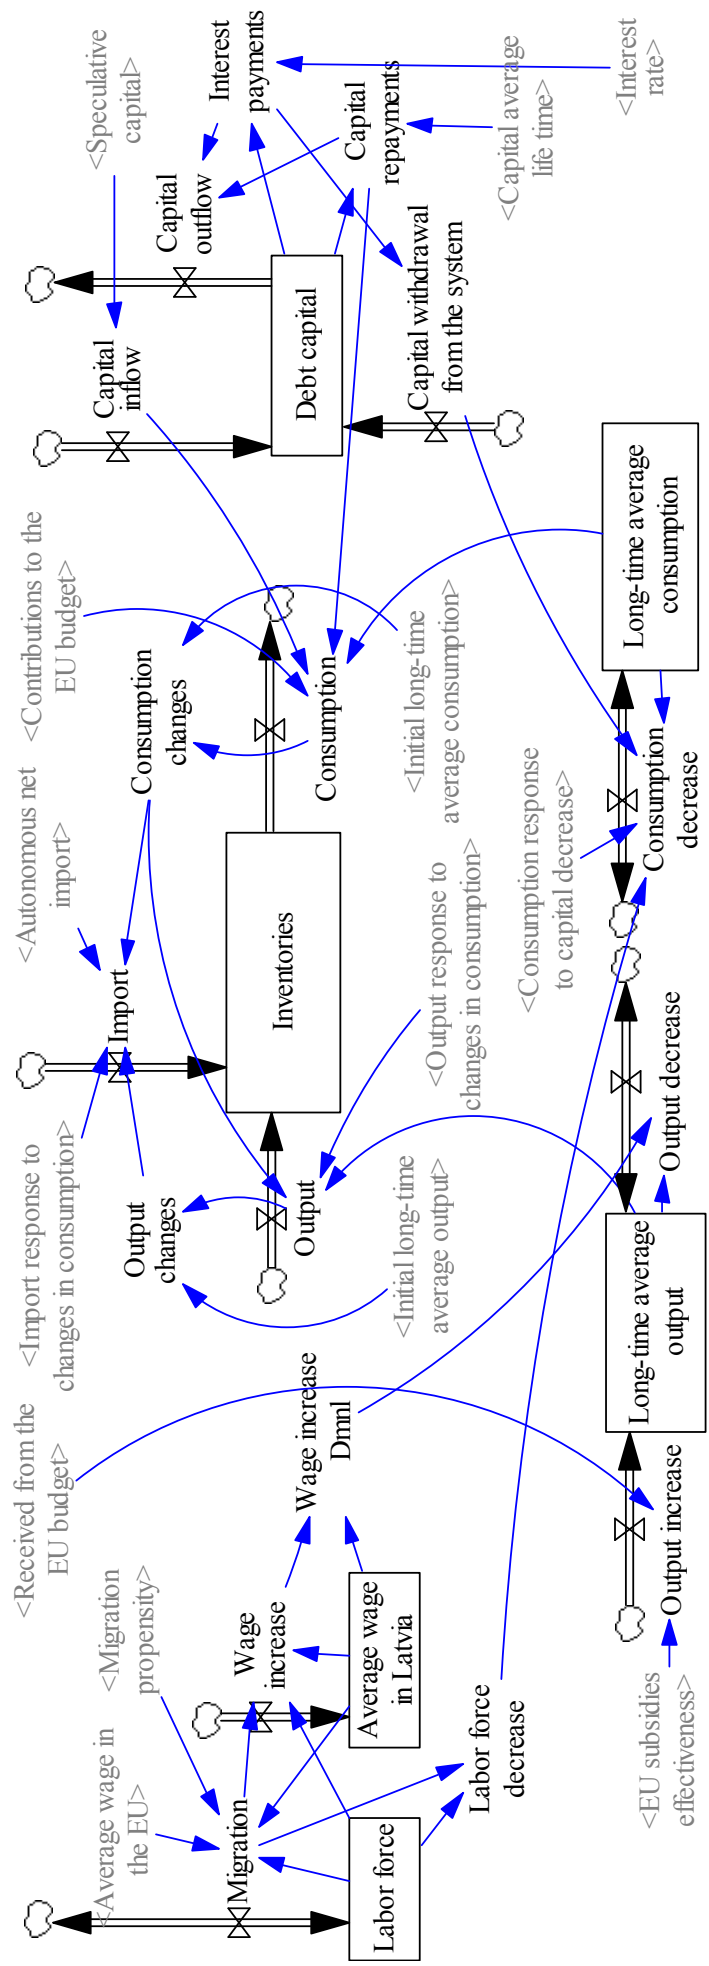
<Speculative capital>

Interest payments

Capital repayments

<Capital average life time>

<Interest rate>

Capital outflow

Capital inflow

Debt capital

Capital withdrawal from the system

Long-time average consumption

<Contributions to the EU budget>

Consumption changes

Consumption

<Initial long-time average consumption>

Consumption decrease

<Consumption response to capital decrease>

<Autonomous net import>

Import

Inventories

<Output response to changes in consumption>

Output decrease

<Import response to changes in consumption>

Output changes

Output

<Initial long-time average output>

Long-time average output

Wage increase Dmnl

<Received from the EU budget>

Output increase

<Migration propensity>

Wage increase

Average wage in Latvia

Labor force decrease

<EU subsidies effectiveness>

<Average wage in the EU>

Migration

Labor force